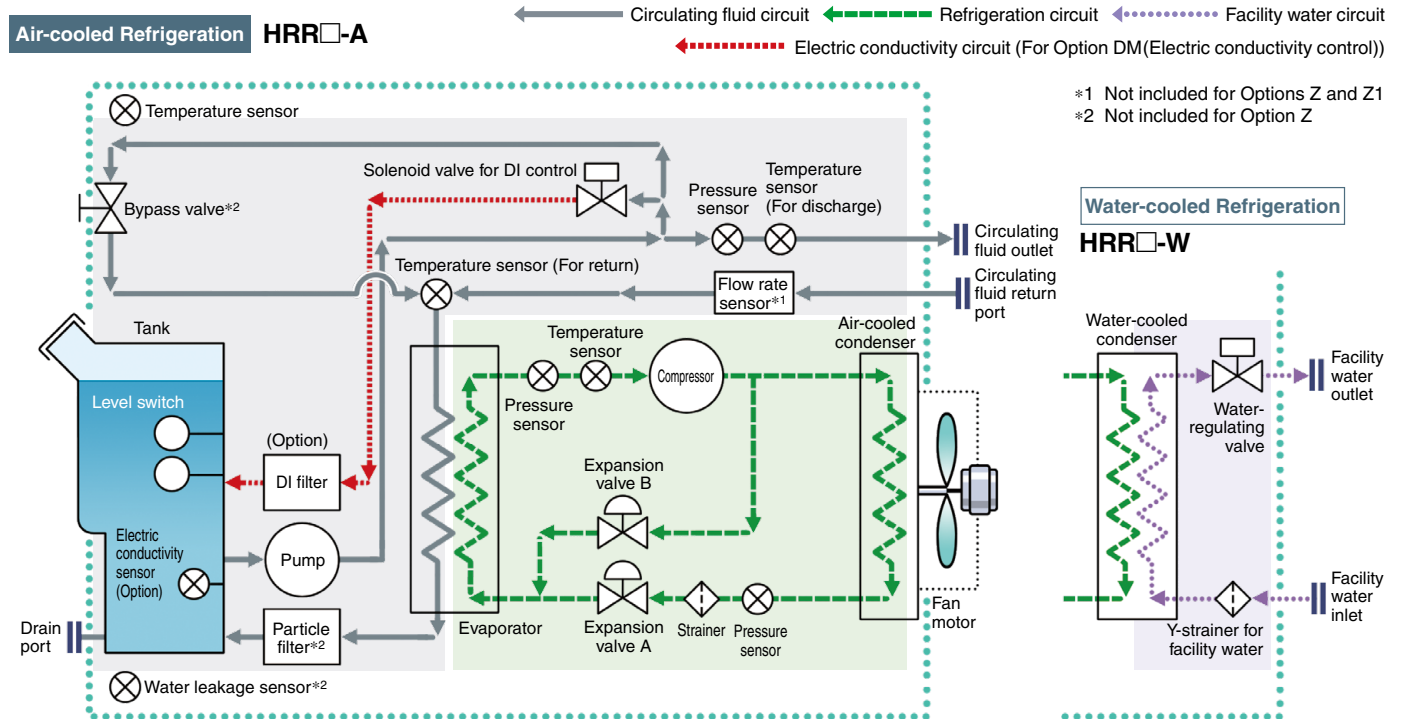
Air-cooled Refrigeration HRR□-A

Circulating fluid circuit Refrigeration circuit Facility water circuit
Electric conductivity circuit (For Option DM(Electric conductivity control))

∗1 Not included for Options Z and Z1
∗2 Not included for Option Z

Temperature sensor
Solenoid valve for DI control
Bypass valve∗2
Pressure sensor
Temperature sensor (For discharge)
Circulating fluid outlet
Temperature sensor (For return)
Flow rate sensor∗1
Circulating fluid return port
Tank
Level switch
(Option)
DI filter
Temperature sensor
Pressure sensor
Compressor
Air-cooled condenser
Expansion valve B
Electric conductivity sensor (Option)
Pump
Expansion valve A
Strainer
Pressure sensor
Fan motor
Drain port
Particle filter∗2
Evaporator
Water leakage sensor∗2

Water-cooled Refrigeration
HRR□-W
Water-cooled condenser
Facility water outlet
Water-regulating valve
Facility water inlet
Y-strainer for facility water